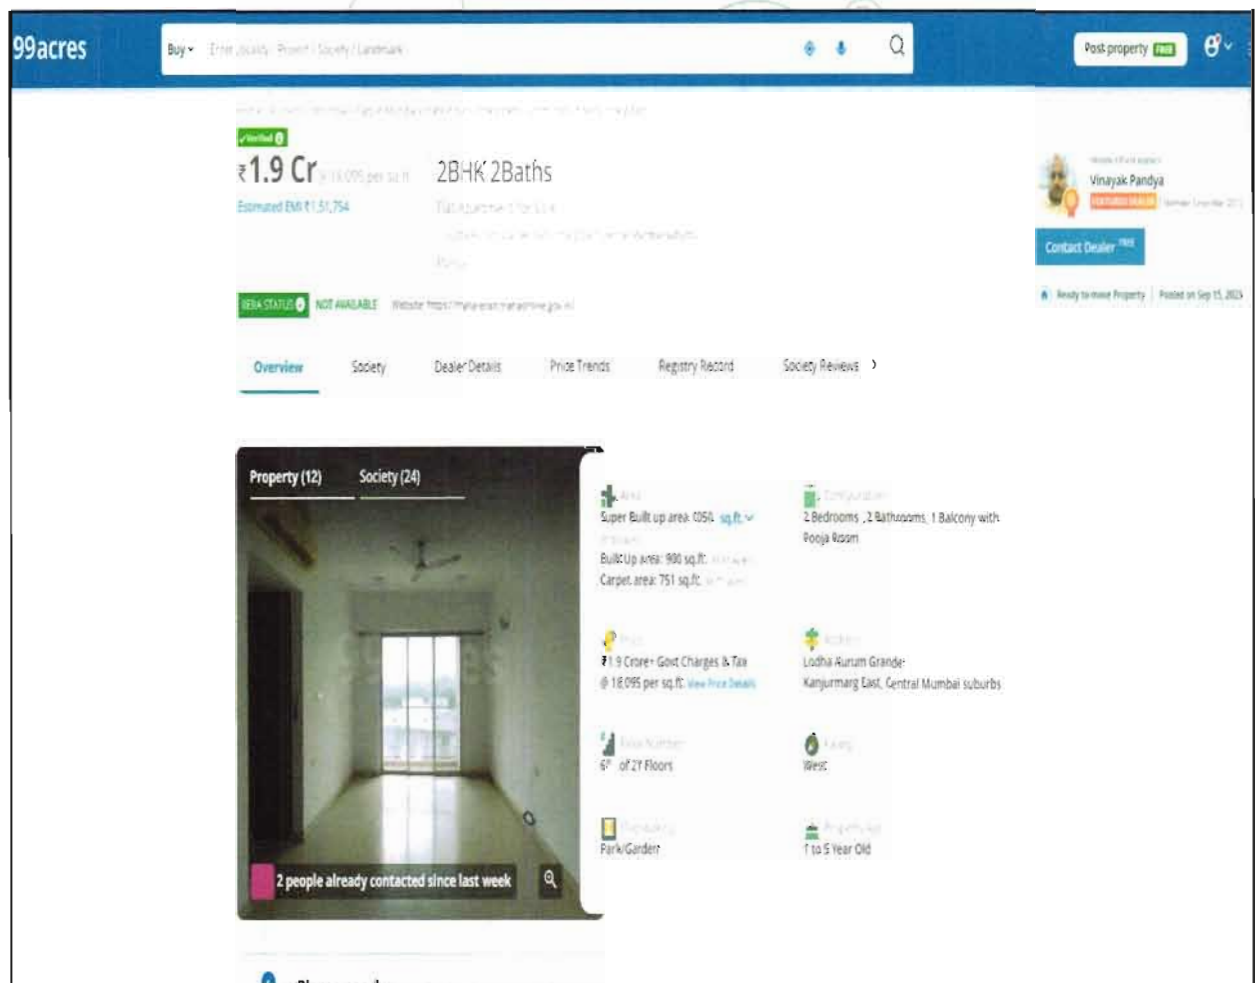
99acres

Buy Enter Locality / Project / Society / Landmark

Post property FREE

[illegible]

Verified

₹1.9 Cr ₹18,095 per sq.ft.

2BHK 2Baths

Estimated EMI ₹1,51,754

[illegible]

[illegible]

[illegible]

RERA STATUS NOT AVAILABLE Website: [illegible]

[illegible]

Vinayak Pandya

FEATURED DEALER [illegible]

Contact Dealer FREE

Ready to move Property | Posted on Sep 15, 2023

Overview Society Dealer Details Price Trends Registry Record Society Reviews

Property (12) Society (24)

2 people already contacted since last week

Area
Super Built up area 1050 sq.ft.
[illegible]
Built Up area: 900 sq.ft. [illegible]
Carpet area: 751 sq.ft. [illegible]

Configuration
2 Bedrooms, 2 Bathrooms, 1 Balcony with Pooja Room

Price
₹1.9 Crore+ Govt Charges & Tax @ 18,095 per sq.ft. View Price Details

Address
Lodha Aurum Grande Kanjurmarg East, Central Mumbai suburbs

Floor Number
6th of 27 Floors

Facing
West

Overlooking
Park/Garden

Property Age
1 to 5 Year Old